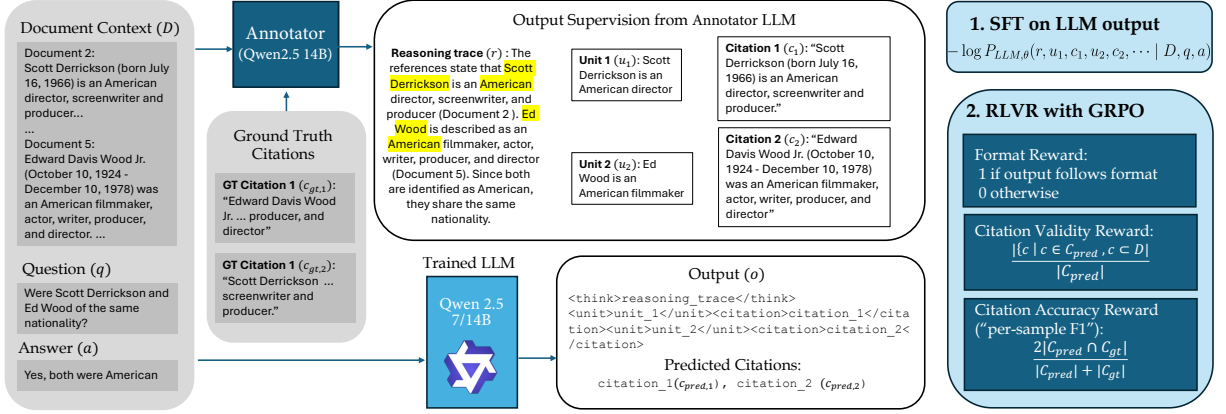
Document Context ($D$)

Document 2:
Scott Derrickson (born July 16, 1966) is an American director, screenwriter and producer...
...
Document 5:
Edward Davis Wood Jr. (October 10, 1924 - December 10, 1978) was an American filmmaker, actor, writer, producer, and director. ...

Question ($q$)

Were Scott Derrickson and Ed Wood of the same nationality?

Answer ($a$)

Yes, both were American

Annotator (Qwen2.5 14B)

Ground Truth Citations

GT Citation 1 ($c_{gt,1}$): "Edward Davis Wood Jr. ... producer, and director"

GT Citation 1 ($c_{gt,2}$): "Scott Derrickson ... screenwriter and producer."

Output Supervision from Annotator LLM

Reasoning trace ($r$) : The references state that Scott Derrickson is an American director, screenwriter, and producer (Document 2 ). Ed Wood is described as an American filmmaker, actor, writer, producer, and director (Document 5). Since both are identified as American, they share the same nationality.

Unit 1 ($u_1$): Scott Derrickson is an American director

Citation 1 ($c_1$): "Scott Derrickson (born July 16, 1966) is an American director, screenwriter and producer."

Unit 2 ($u_2$): Ed Wood is an American filmmaker

Citation 2 ($c_2$): "Edward Davis Wood Jr. (October 10, 1924 - December 10, 1978) was an American filmmaker, actor, writer, producer, and director"

Trained LLM

Qwen 2.5 7/14B

Output ($o$)

<think>reasoning_trace</think>
<unit>unit_1</unit><citation>citation_1</citation><unit>unit_2</unit><citation>citation_2</citation>

Predicted Citations:
citation_1($c_{pred,1}$), citation_2 ($c_{pred,2}$)

1. SFT on LLM output

$-\log P_{LLM,\theta}(r, u_1, c_1, u_2, c_2, \cdots \mid D, q, a)$

2. RLVR with GRPO

Format Reward:
1 if output follows format
0 otherwise

Citation Validity Reward:
$\frac{|\{c \mid c \in C_{pred}, c \subset D\}|}{|C_{pred}|}$

Citation Accuracy Reward ("per-sample F1"):
$\frac{2|C_{pred} \cap C_{gt}|}{|C_{pred}| + |C_{gt}|}$